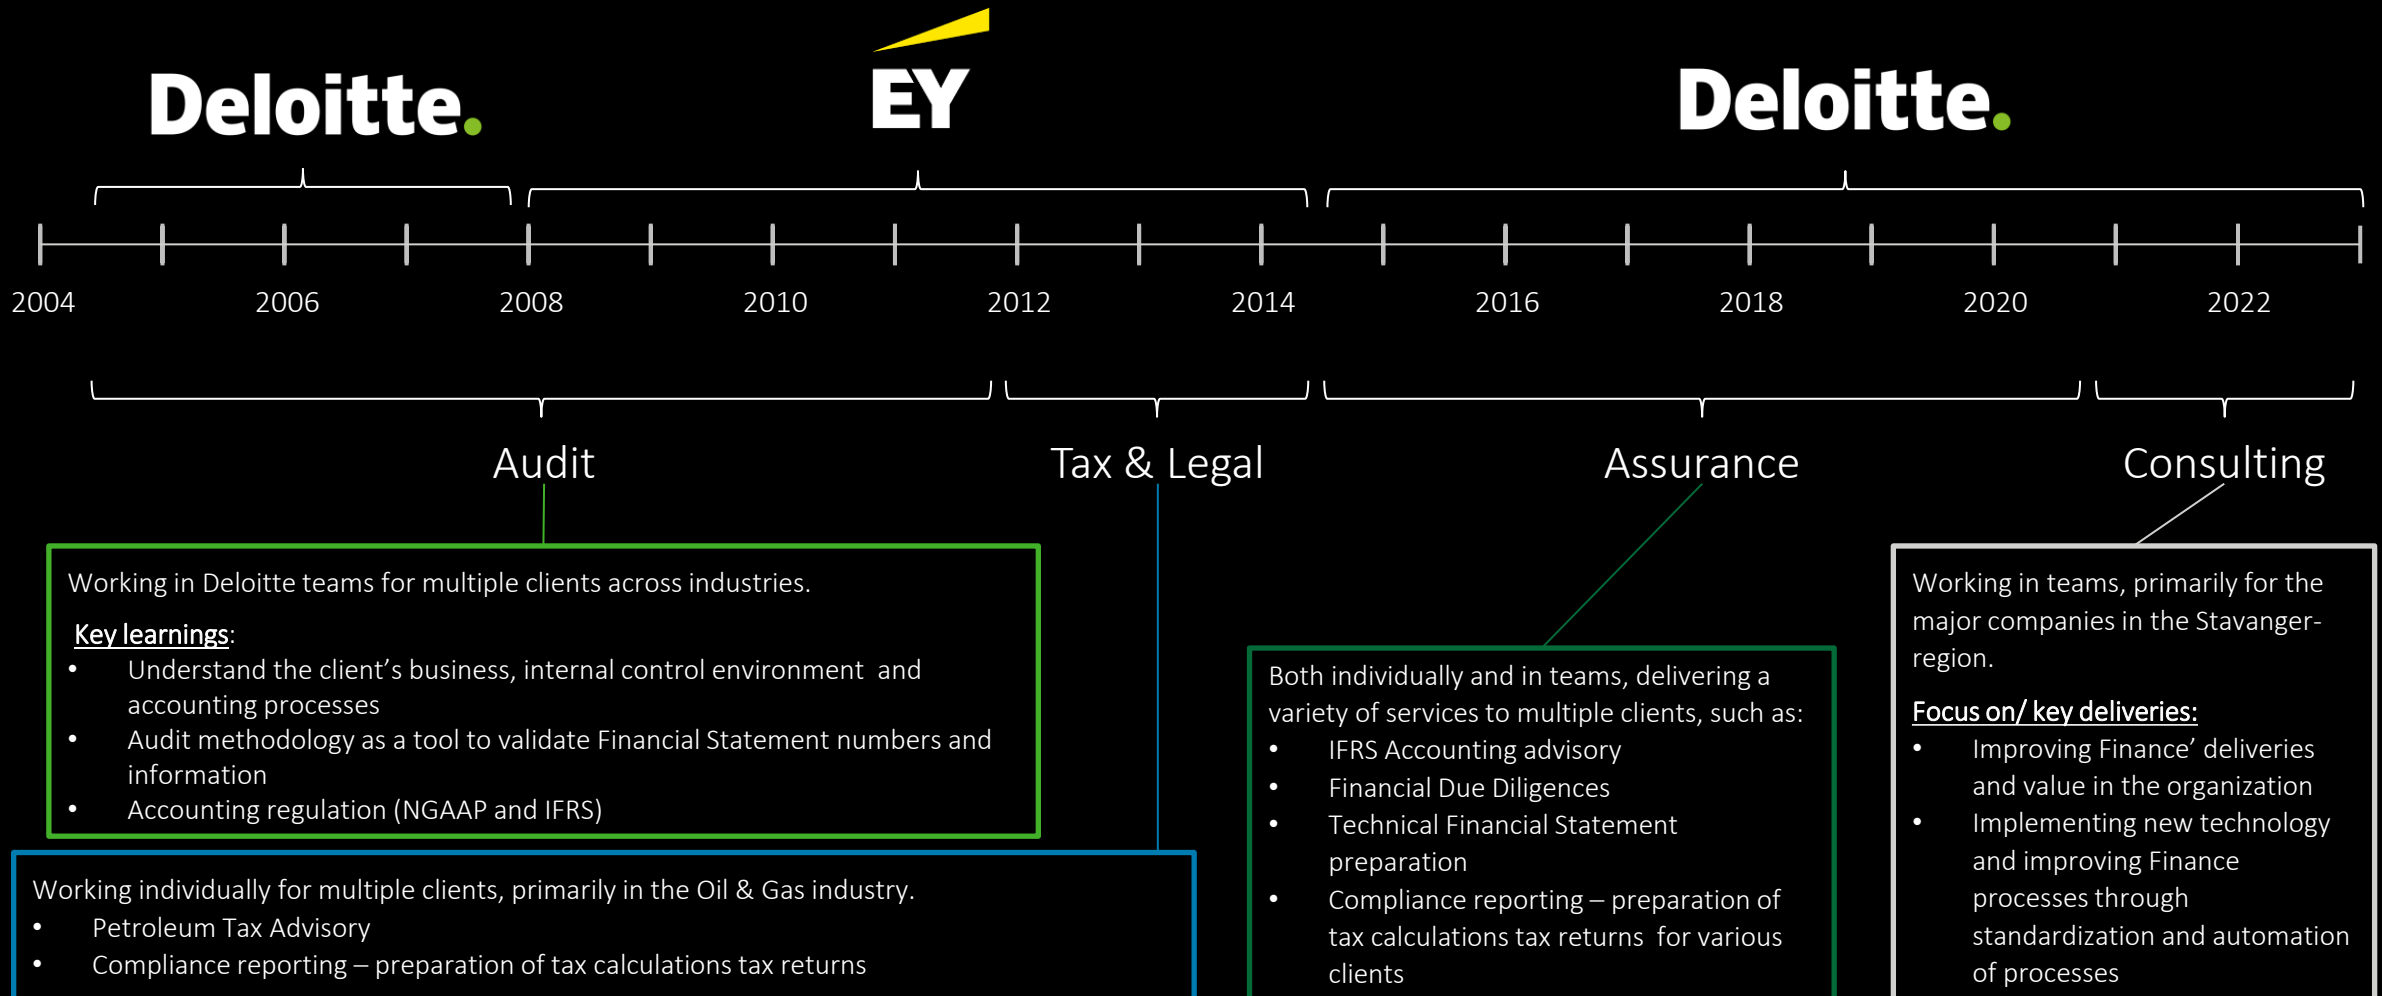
Deloitte.

EY

Deloitte.

2004 2006 2008 2010 2012 2014 2016 2018 2020 2022

Audit

Tax & Legal

Assurance

Consulting

Working in Deloitte teams for multiple clients across industries.

Key learnings:
- Understand the client's business, internal control environment and accounting processes
- Audit methodology as a tool to validate Financial Statement numbers and information
- Accounting regulation (NGAAP and IFRS)

Working individually for multiple clients, primarily in the Oil & Gas industry.
- Petroleum Tax Advisory
- Compliance reporting – preparation of tax calculations tax returns

Both individually and in teams, delivering a variety of services to multiple clients, such as:
- IFRS Accounting advisory
- Financial Due Diligences
- Technical Financial Statement preparation
- Compliance reporting – preparation of tax calculations tax returns for various clients

Working in teams, primarily for the major companies in the Stavanger-region.

Focus on/ key deliveries:
- Improving Finance' deliveries and value in the organization
- Implementing new technology and improving Finance processes through standardization and automation of processes